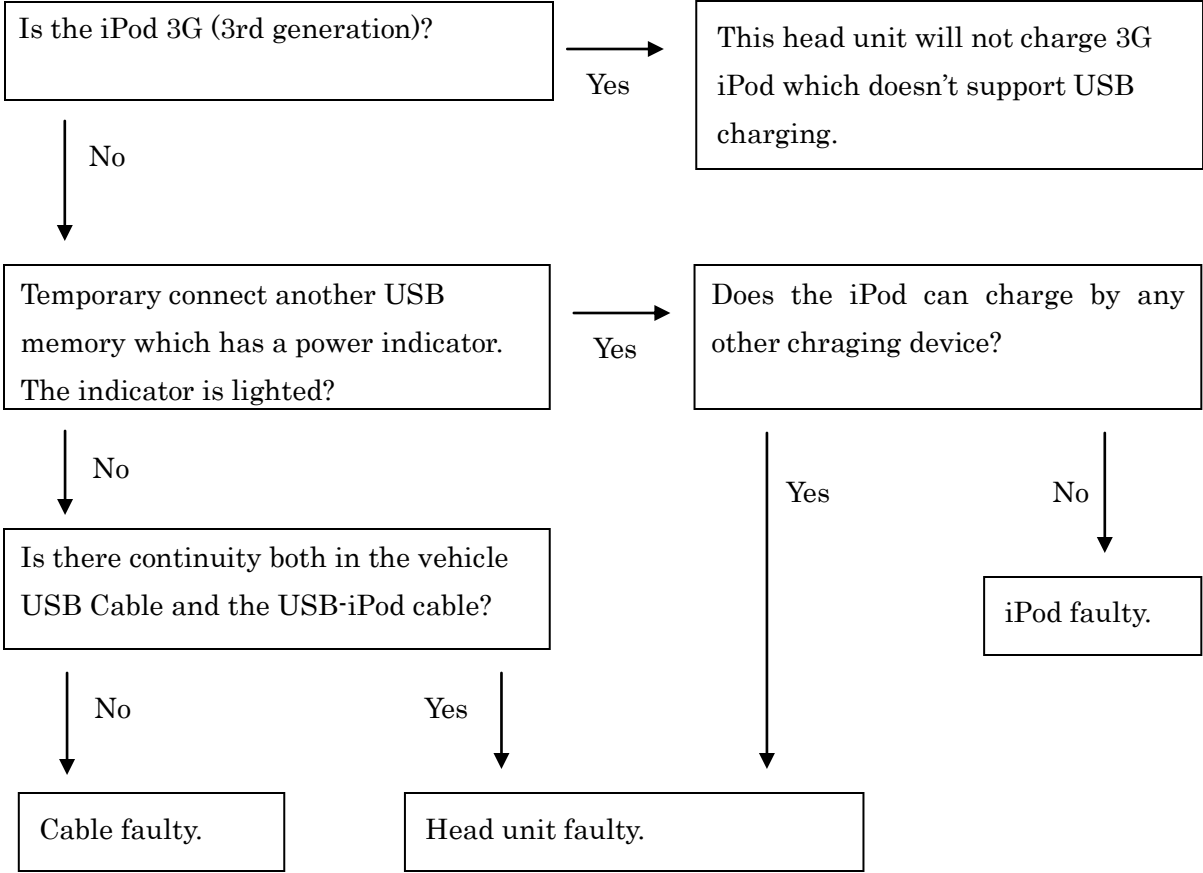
Is the iPod 3G (3rd generation)?

Yes

This head unit will not charge 3G iPod which doesn't support USB charging.

No

Temporary connect another USB memory which has a power indicator. The indicator is lighted?

Yes

Does the iPod can charge by any other chraging device?

No

Yes

No

Is there continuity both in the vehicle USB Cable and the USB-iPod cable?

iPod faulty.

No

Yes

Cable faulty.

Head unit faulty.